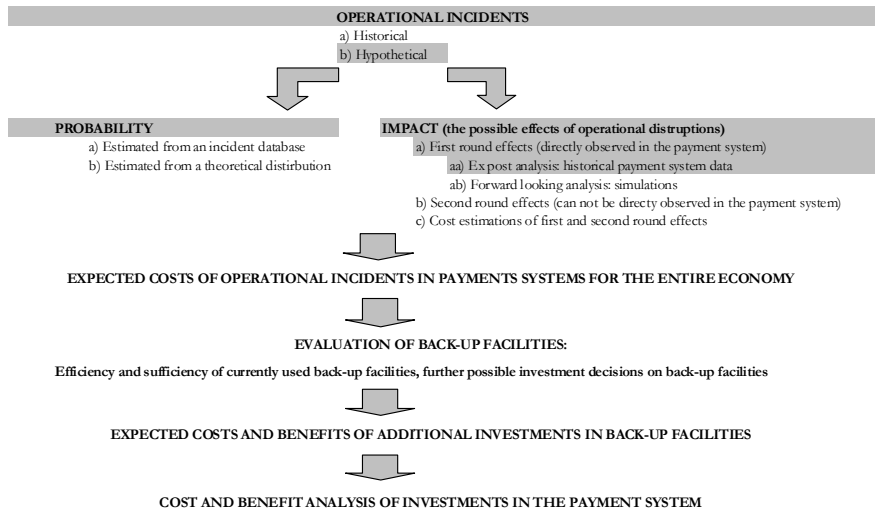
OPERATIONAL INCIDENTS

a) Historical

b) Hypothetical

PROBABILITY

a) Estimated from an incident database

b) Estimated from a theoretical distirbution

IMPACT (the possible effects of operational distruptions)

a) First round effects (directly observed in the payment system)

aa) Ex post analysis: historical payment system data

ab) Forward looking analysis: simulations

b) Second round effects (can not be directy observed in the payment system)

c) Cost estimations of first and second round effects

EXPECTED COSTS OF OPERATIONAL INCIDENTS IN PAYMENTS SYSTEMS FOR THE ENTIRE ECONOMY

EVALUATION OF BACK-UP FACILITIES:

Efficiency and sufficiency of currently used back-up facilities, further possible investment decisions on back-up facilities

EXPECTED COSTS AND BENEFITS OF ADDITIONAL INVESTMENTS IN BACK-UP FACILITIES

COST AND BENEFIT ANALYSIS OF INVESTMENTS IN THE PAYMENT SYSTEM